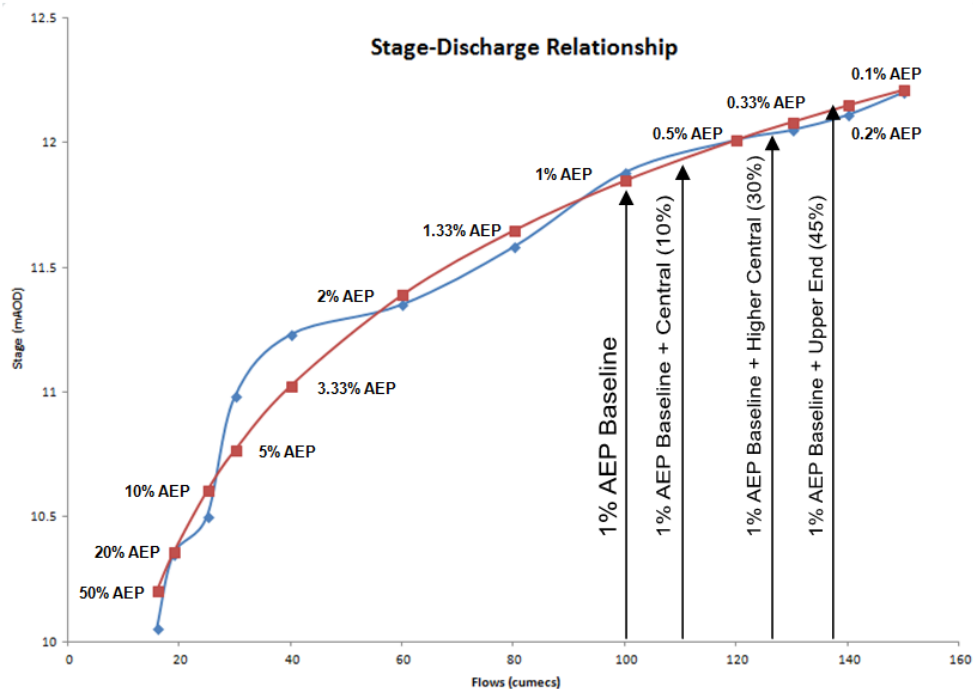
Stage-Discharge Relationship

12.5
12
11.5
11
10.5
10

Stage (mAOD)

0 20 40 60 80 100 120 140 160

Flows (cumecs)

0.1% AEP
0.33% AEP
0.2% AEP
0.5% AEP
1% AEP
1.33% AEP
2% AEP
3.33% AEP
5% AEP
10% AEP
20% AEP
50% AEP

1% AEP Baseline
1% AEP Baseline + Central (10%)
1% AEP Baseline + Higher Central (30%)
1% AEP Baseline + Upper End (45%)